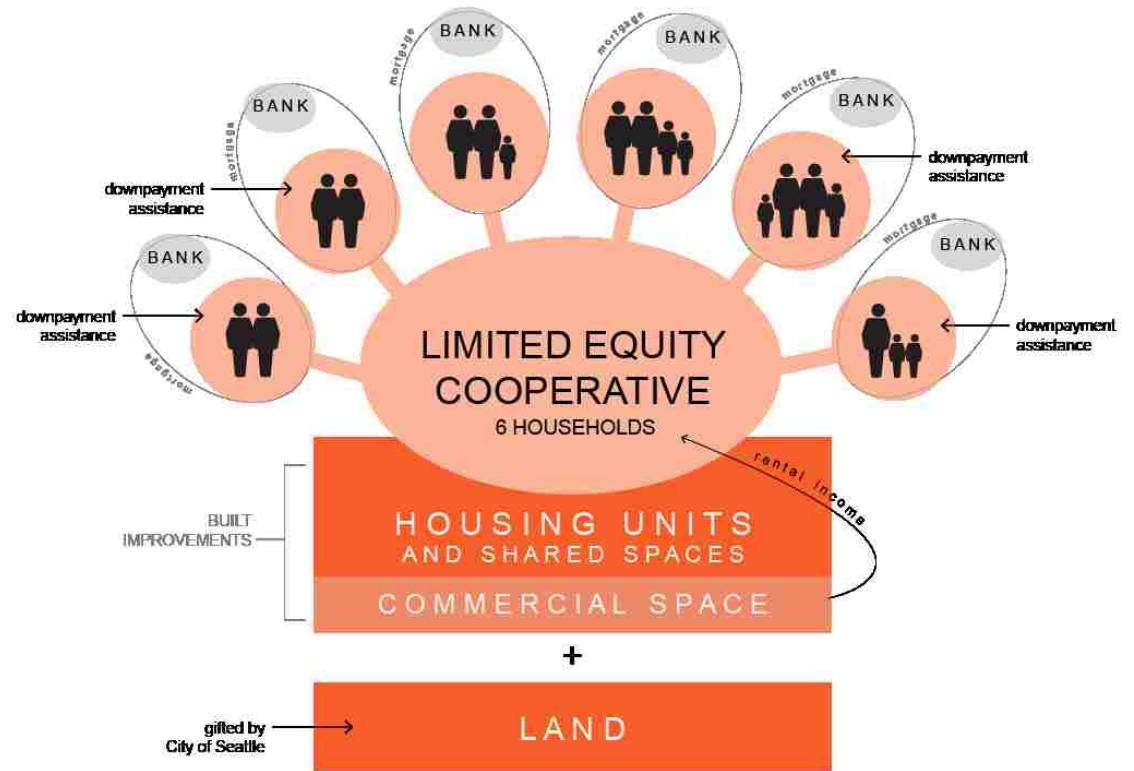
BANK
mortgage
BANK
mortgage
BANK
mortgage
BANK
mortgage
BANK
mortgage
BANK

downpayment assistance

downpayment assistance

downpayment assistance

downpayment assistance

LIMITED EQUITY COOPERATIVE
6 HOUSEHOLDS

rental income

BUILT IMPROVEMENTS

HOUSING UNITS
AND SHARED SPACES

COMMERCIAL SPACE

+

gifted by City of Seattle

LAND